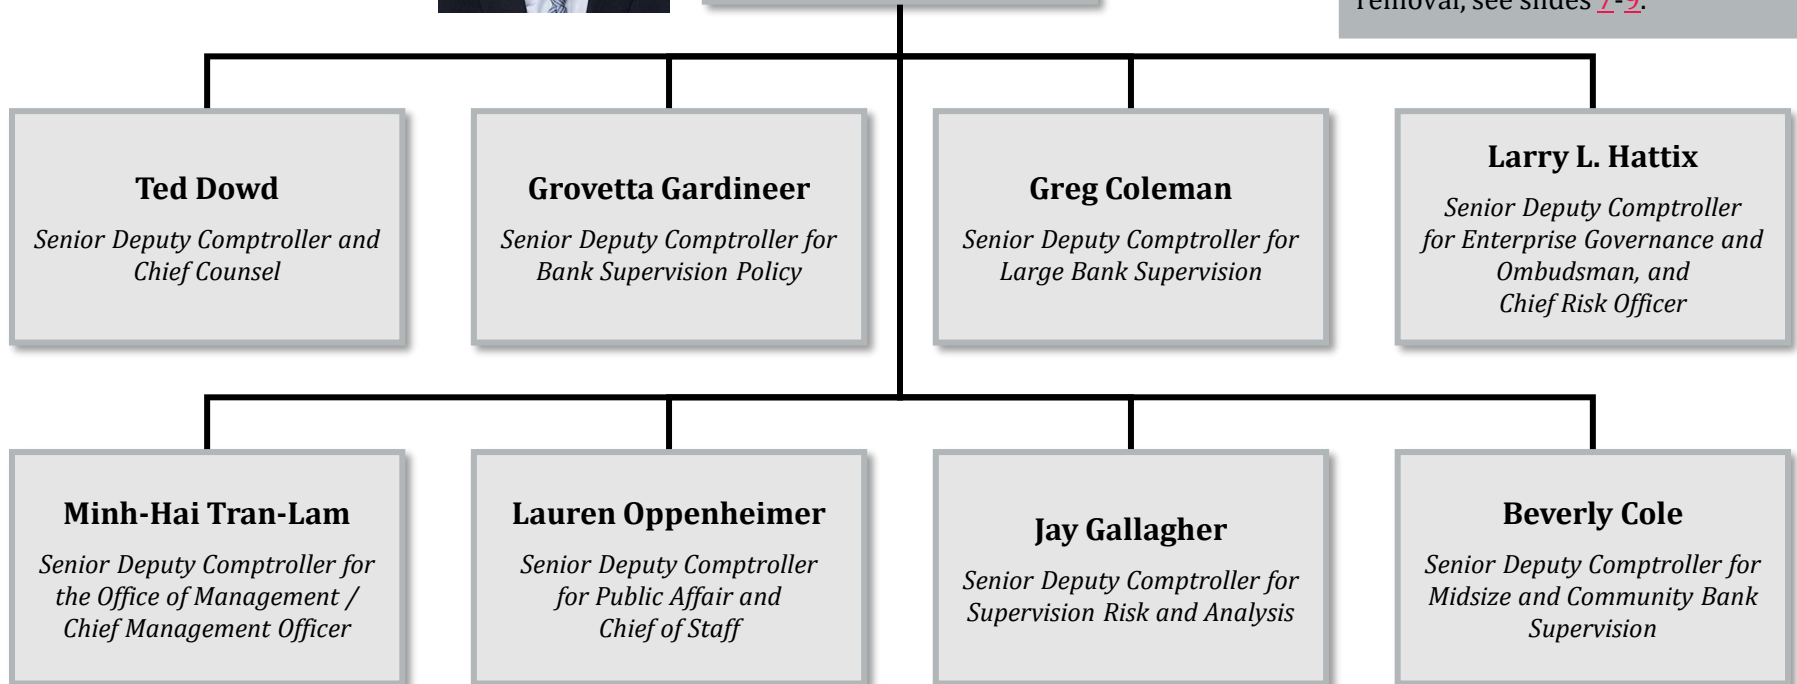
removal, see slides 7-9.

Ted Dowd
Senior Deputy Comptroller and Chief Counsel

Grovetta Gardineer
Senior Deputy Comptroller for Bank Supervision Policy

Greg Coleman
Senior Deputy Comptroller for Large Bank Supervision

Larry L. Hattix
Senior Deputy Comptroller for Enterprise Governance and Ombudsman, and Chief Risk Officer

Minh-Hai Tran-Lam
Senior Deputy Comptroller for the Office of Management / Chief Management Officer

Lauren Oppenheimer
Senior Deputy Comptroller for Public Affair and Chief of Staff

Jay Gallagher
Senior Deputy Comptroller for Supervision Risk and Analysis

Beverly Cole
Senior Deputy Comptroller for Midsize and Community Bank Supervision